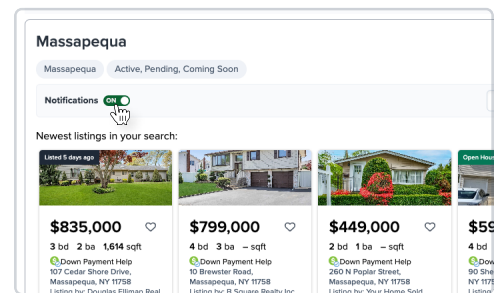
Massapequa

Massapequa

Active, Pending, Coming Soon

Notifications ON

Newest listings in your search:

Listed 5 days ago

$835,000
3 bd 2 ba 1,614 sqft
Down Payment Help
107 Cedar Shore Drive, Massapequa, NY 11758
Listing by: Douglas Elliman Real

$799,000
4 bd 3 ba – sqft
Down Payment Help
10 Brewster Road, Massapequa, NY 11758
Listing by: B Square Realty Inc

$449,000
2 bd 1 ba – sqft
Down Payment Help
260 N Poplar Street, Massapequa, NY 11758
Listing by: Your Home Sold

Open Hous

$59
4 bd
Dow
90 She
NY 117
Listin